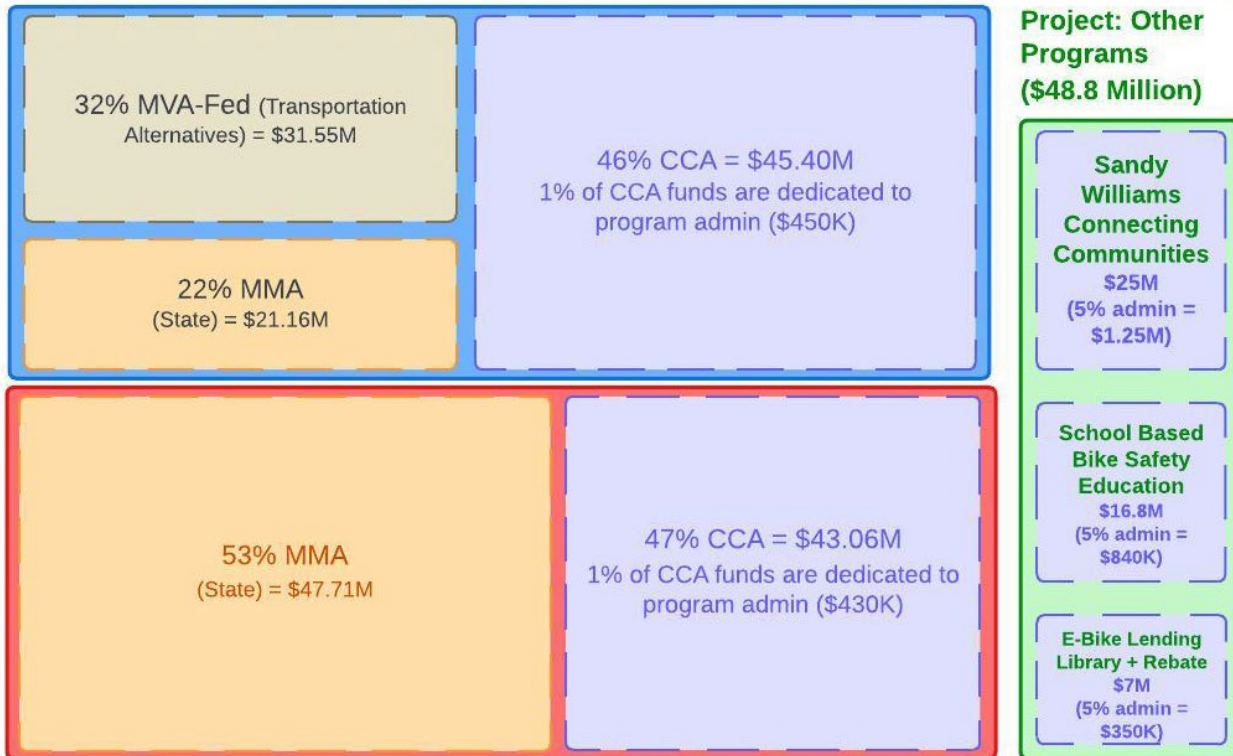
32% MVA-Fed (Transportation Alternatives) = $31.55M

22% MMA
(State) = $21.16M

46% CCA = $45.40M
1% of CCA funds are dedicated to program admin ($450K)

53% MMA
(State) = $47.71M

47% CCA = $43.06M
1% of CCA funds are dedicated to program admin ($430K)

Project: Other Programs ($48.8 Million)

Sandy Williams Connecting Communities
$25M
(5% admin = $1.25M)

School Based Bike Safety Education
$16.8M
(5% admin = $840K)

E-Bike Lending Library + Rebate
$7M
(5% admin = $350K)